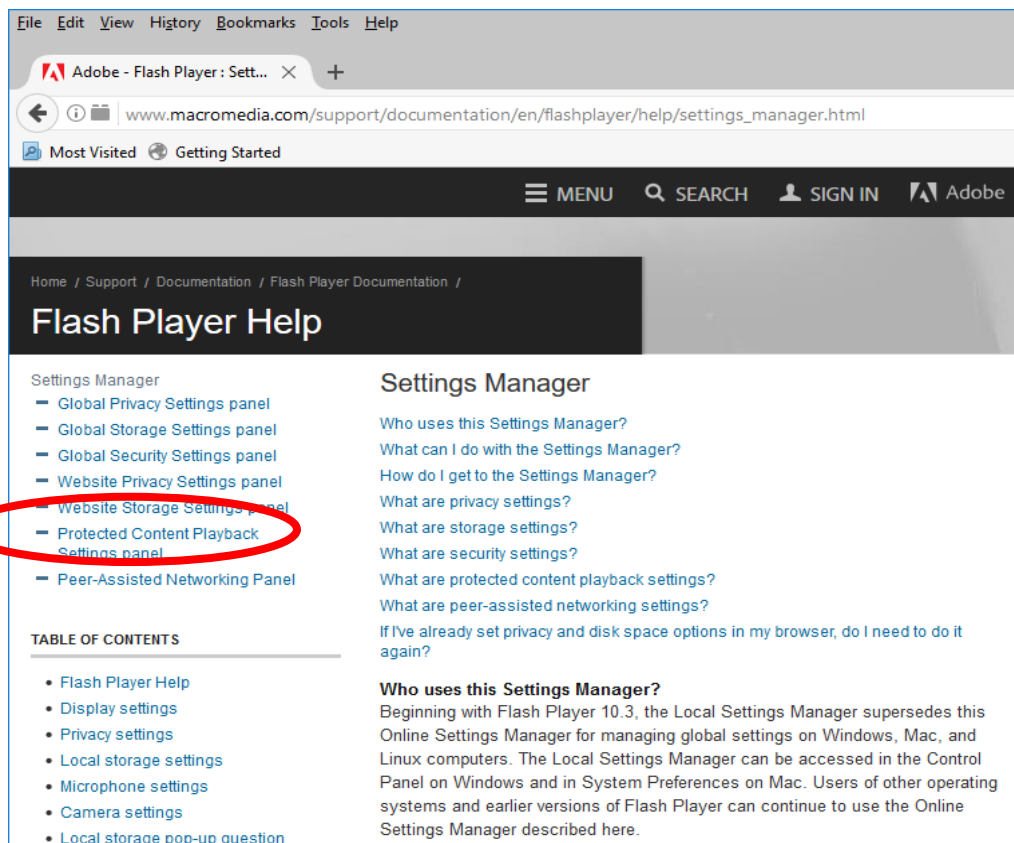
File Edit View History Bookmarks Tools Help

Adobe - Flash Player : Sett...

www.macromedia.com/support/documentation/en/flashplayer/help/settings_manager.html

Most Visited Getting Started

MENU SEARCH SIGN IN Adobe

Home / Support / Documentation / Flash Player Documentation /

Flash Player Help

Settings Manager
Global Privacy Settings panel
Global Storage Settings panel
Global Security Settings panel
Website Privacy Settings panel
Website Storage Settings panel
Protected Content Playback Settings panel
Peer-Assisted Networking Panel

TABLE OF CONTENTS

• Flash Player Help
• Display settings
• Privacy settings
• Local storage settings
• Microphone settings
• Camera settings
• Local storage pop-up question

Settings Manager

Who uses this Settings Manager?
What can I do with the Settings Manager?
How do I get to the Settings Manager?
What are privacy settings?
What are storage settings?
What are security settings?
What are protected content playback settings?
What are peer-assisted networking settings?
If I've already set privacy and disk space options in my browser, do I need to do it again?

Who uses this Settings Manager?
Beginning with Flash Player 10.3, the Local Settings Manager supersedes this Online Settings Manager for managing global settings on Windows, Mac, and Linux computers. The Local Settings Manager can be accessed in the Control Panel on Windows and in System Preferences on Mac. Users of other operating systems and earlier versions of Flash Player can continue to use the Online Settings Manager described here.